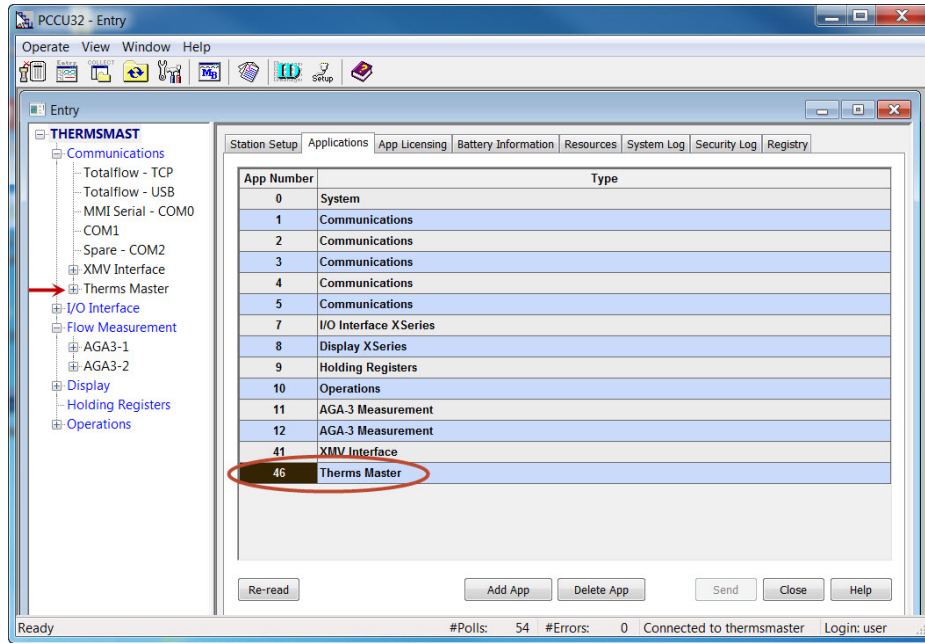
PCCU32 - Entry

Operate View Window Help

Entry COLLECT

ID Setup

Entry

THERMSMAST
Communications
Totalflow - TCP
Totalflow - USB
MMI Serial - COM0
COM1
Spare - COM2
XMV Interface
Therms Master
I/O Interface
Flow Measurement
AGA3-1
AGA3-2
Display
Holding Registers
Operations

Station Setup | Applications | App Licensing | Battery Information | Resources | System Log | Security Log | Registry

| App Number | Type |
|---|---|
| 0 | System |
| 1 | Communications |
| 2 | Communications |
| 3 | Communications |
| 4 | Communications |
| 5 | Communications |
| 7 | I/O Interface XSeries |
| 8 | Display XSeries |
| 9 | Holding Registers |
| 10 | Operations |
| 11 | AGA-3 Measurement |
| 12 | AGA-3 Measurement |
| 41 | XMV Interface |
| 46 | Therms Master |

Re-read | Add App | Delete App | Send | Close | Help

Ready | #Polls: 54 | #Errors: 0 | Connected to thermsmaster | Login: user